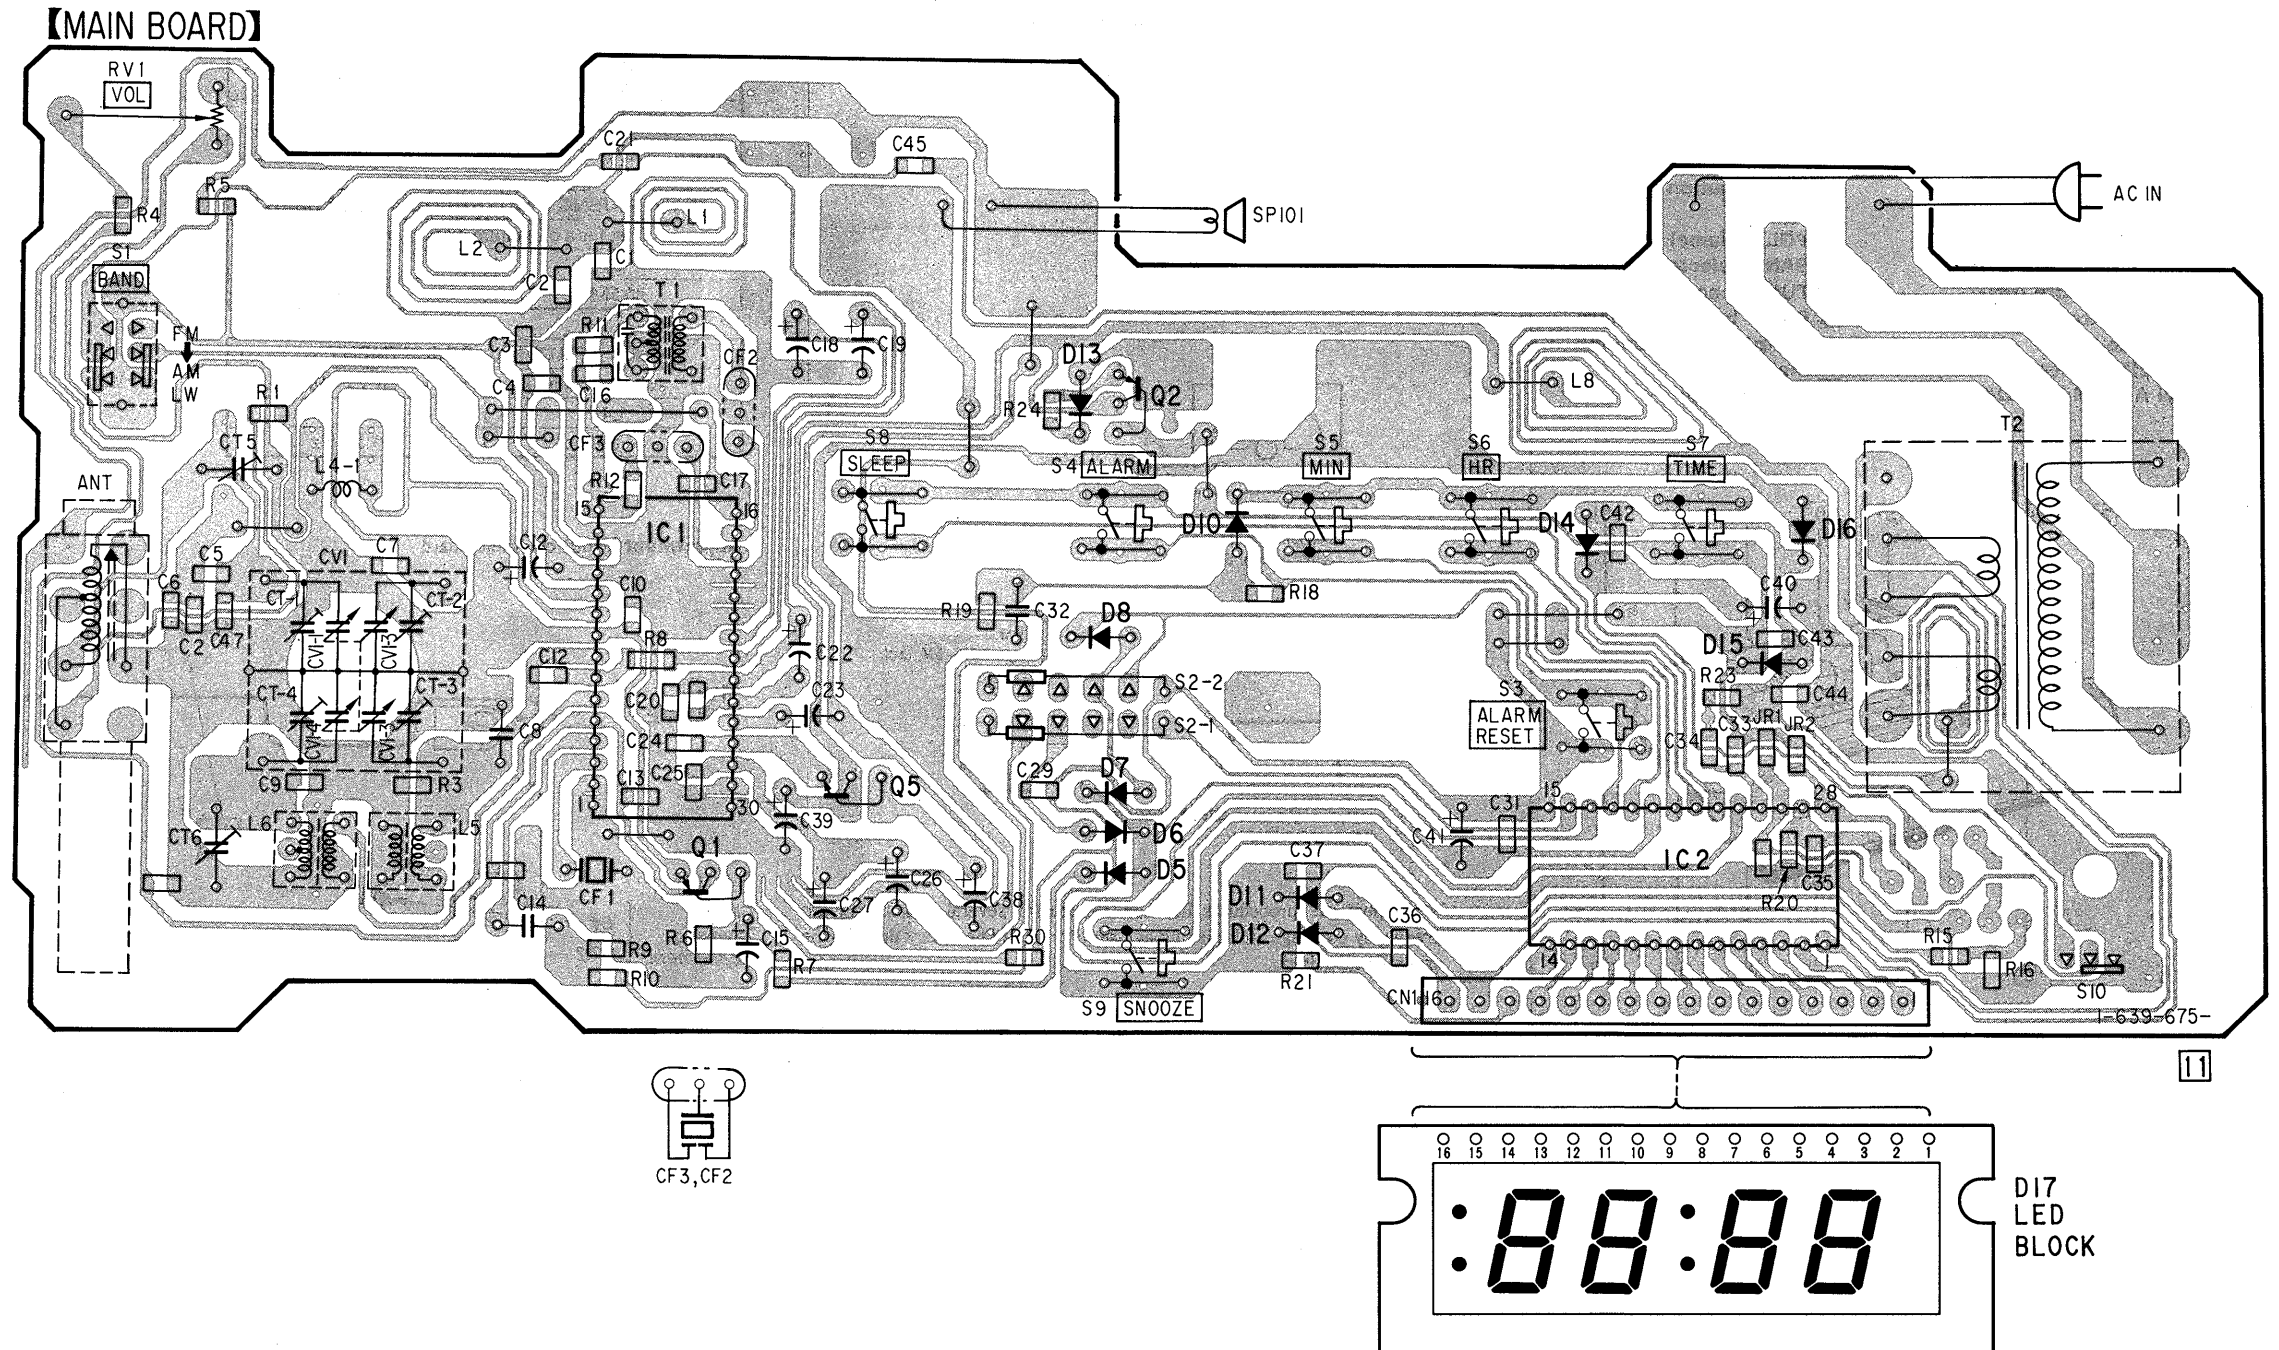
【MAIN BOARD】

RV1 VOL
C21
C45
SP101
AC IN
R5
R4
L1
L2
C1
C2
S1 BAND
T1
R11
C3
C18
C19
FM
AM
LW
CF2
C4
C16
D13
Q2
L8
R1
R24
CT5
CF3
S8 SLEEP
S4 ALARM
S5 MIN
S6 HR
S7 TIME
T2
L4-1
R12
C17
ANT
15
16
IC1
D10
D14
C42
D16
C12
C5
C7
CV1
C6
C2
C47
CT-1
CT-2
C10
R18
C40
R19
C32
D8
CV1-1
CV1-3
R8
C22
D15
C43
C12
CT-4
CT-3
S2-2
R23
C44
C20
C23
S3 ALARM RESET
C8
S2-1
C33
JR1
JR2
C34
CV1-4
CV1-3
C24
C29
D7
C9
R3
C13
C25
Q5
L6
L5
1
30
C39
C31
15
28
D6
C41
CT6
Q1
C37
IC2
CF1
C26
D5
C35
C27
C38
D11
C36
R20
C14
C15
R30
D12
R15
R6
R9
R16
R10
R7
R21
14
1
S10
S9 SNOOZE
CN1
16
1-639-675-
11

CF3, CF2

16 15 14 13 12 11 10 9 8 7 6 5 4 3 2 1

D17
LED
BLOCK